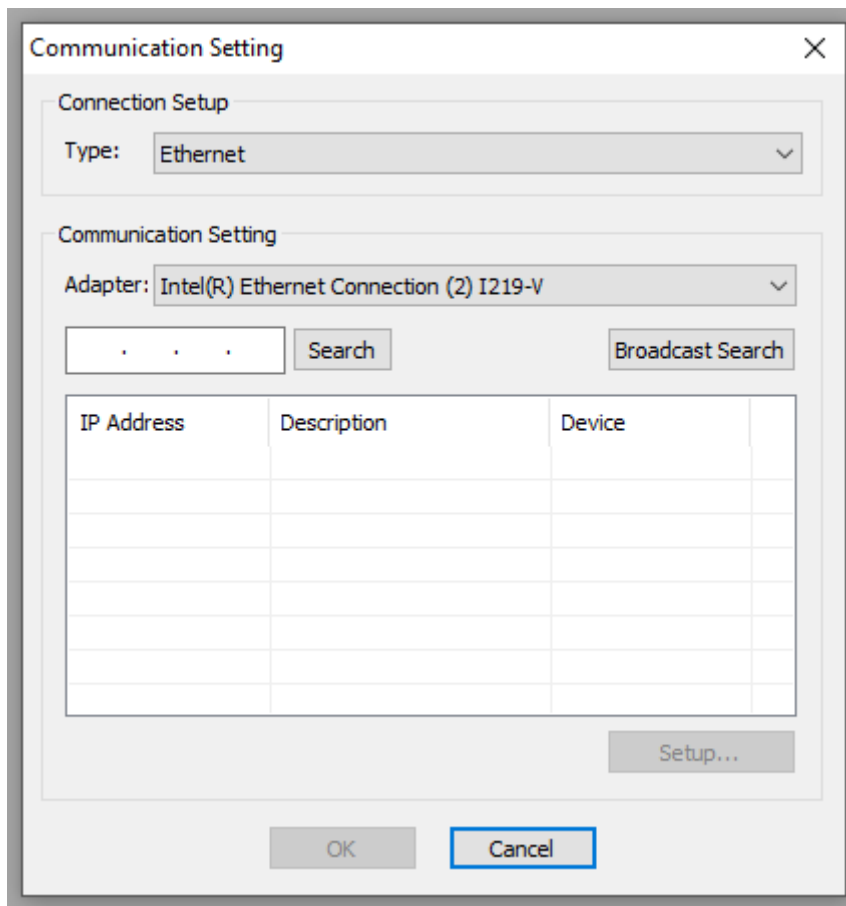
Communication Setting

Connection Setup

Type: Ethernet

Communication Setting

Adapter: Intel(R) Ethernet Connection (2) I219-V

. . .

Search

Broadcast Search

| IP Address | Description | Device |
|---|---|---|
| | | |

Setup...

OK

Cancel